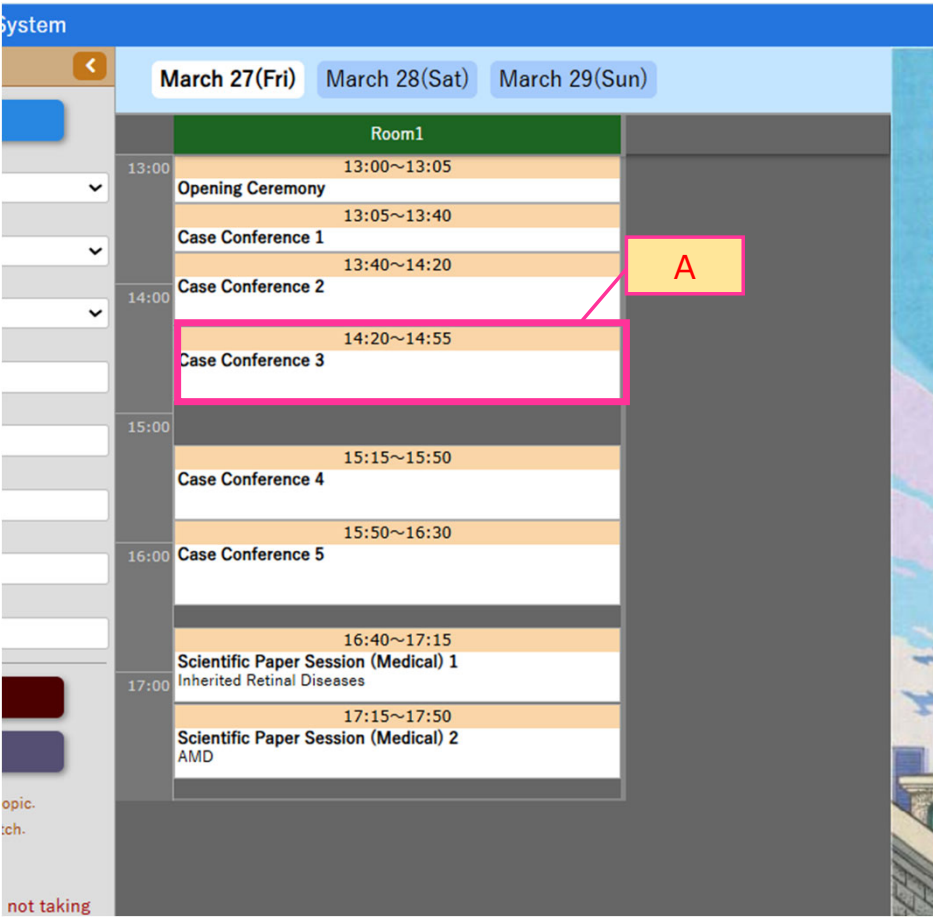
System

March 27(Fri) March 28(Sat) March 29(Sun)

Room1

13:00
13:00～13:05
Opening Ceremony
13:05～13:40
Case Conference 1
13:40～14:20
14:00
Case Conference 2
A
14:20～14:55
Case Conference 3
15:00
15:15～15:50
Case Conference 4
15:50～16:30
16:00
Case Conference 5
16:40～17:15
Scientific Paper Session (Medical) 1
17:00
Inherited Retinal Diseases
17:15～17:50
Scientific Paper Session (Medical) 2
AMD

opic.
tch.
not taking